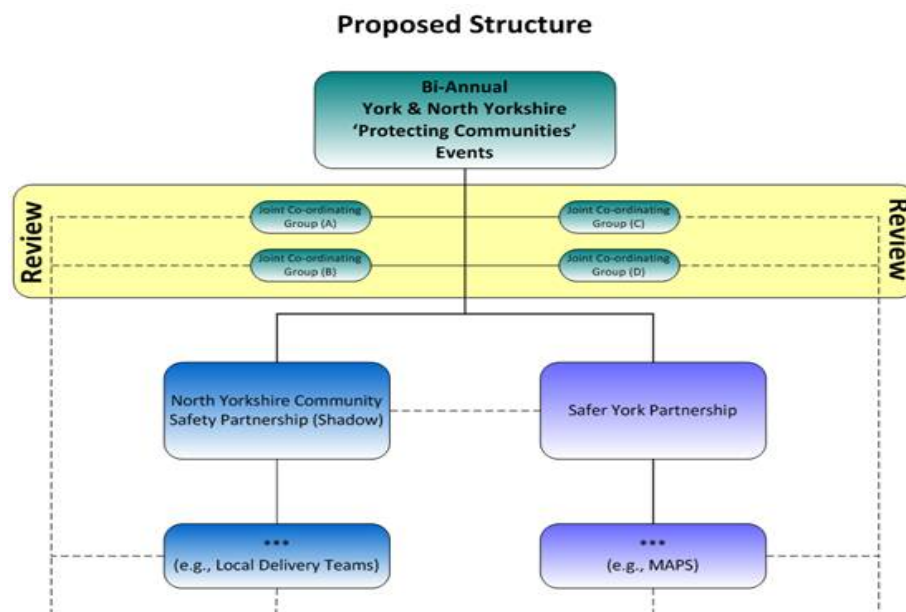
Proposed Structure

Bi-Annual
York & North Yorkshire
'Protecting Communities'
Events

Review

Joint Co-ordinating Group (A)

Joint Co-ordinating Group (C)

Joint Co-ordinating Group (B)

Joint Co-ordinating Group (D)

Review

North Yorkshire Community Safety Partnership (Shadow)

Safer York Partnership

***
(e.g., Local Delivery Teams)

***
(e.g., MAPS)